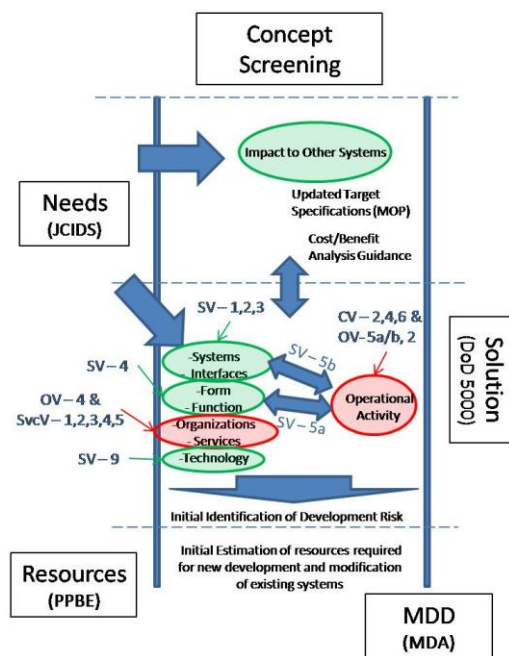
Concept Screening

Impact to Other Systems

Updated Target Specifications (MOP)

Cost/Benefit Analysis Guidance

Needs (JCIDS)

SV – 1,2,3

CV – 2,4,6 & OV – 5a/b, 2

SV – 4

-Systems -Interfaces

SV – 5b

-Form - Function

Operational Activity

OV – 4 & SvcV – 1,2,3,4,5

-Organizations - Services

SV – 5a

SV – 9

-Technology

Solution (DoD 5000)

Initial Identification of Development Risk

Initial Estimation of resources required for new development and modification of existing systems

Resources (PPBE)

MDD (MDA)